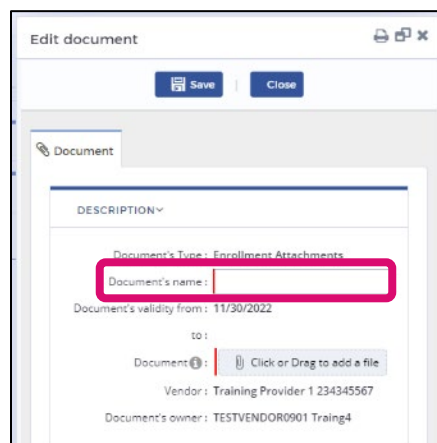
Edit document

Save

Close

Document

DESCRIPTION

Document's Type : Enrollment Attachments

Document's name :

Document's validity from : 11/30/2022

to :

Document : Click or Drag to add a file

Vendor : Training Provider 1 234345567

Document's owner : TESTVENDOR0901 Traing4